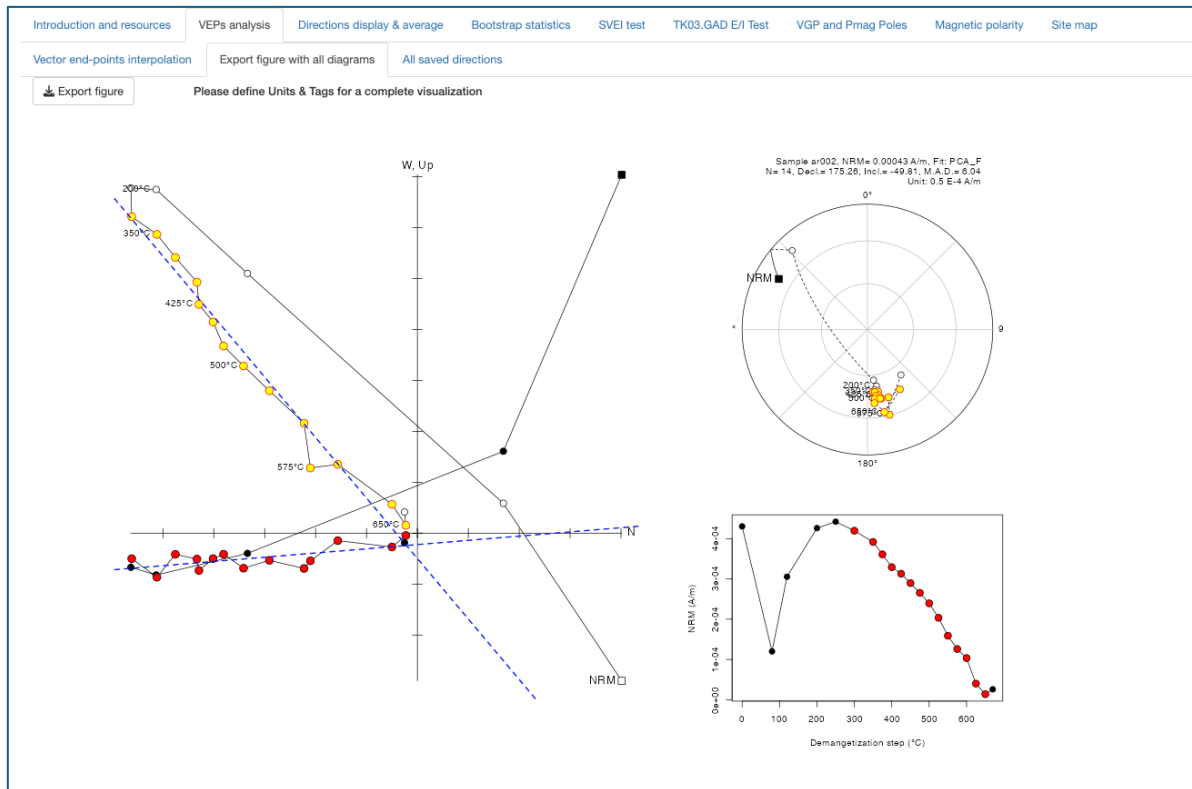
Introduction and resources | VEPs analysis | Directions display & average | Bootstrap statistics | SVEI test | TK03.GAD E/I Test | VGP and Pmag Poles | Magnetic polarity | Site map

Vector end-points interpolation | Export figure with all diagrams | All saved directions

Export figure

Please define Units & Tags for a complete visualization

W, Up

200°C

350°C

425°C

500°C

575°C

650°C

N

NRM

Sample ar002, NRM= 0.00043 A/m, Fit: PCA_F
N= 14, Decl.= 175.26, Incl.= -49.81, M.A.D.= 6.04
Unit: 0.5 E-4 A/m

0°

NRM

9

180°

200°C

350°C

500°C

650°C

575°C

NRM (A/m)

0e+00

1e-04

2e-04

3e-04

4e-04

0

100

200

300

400

500

600

Demangetization step (°C)